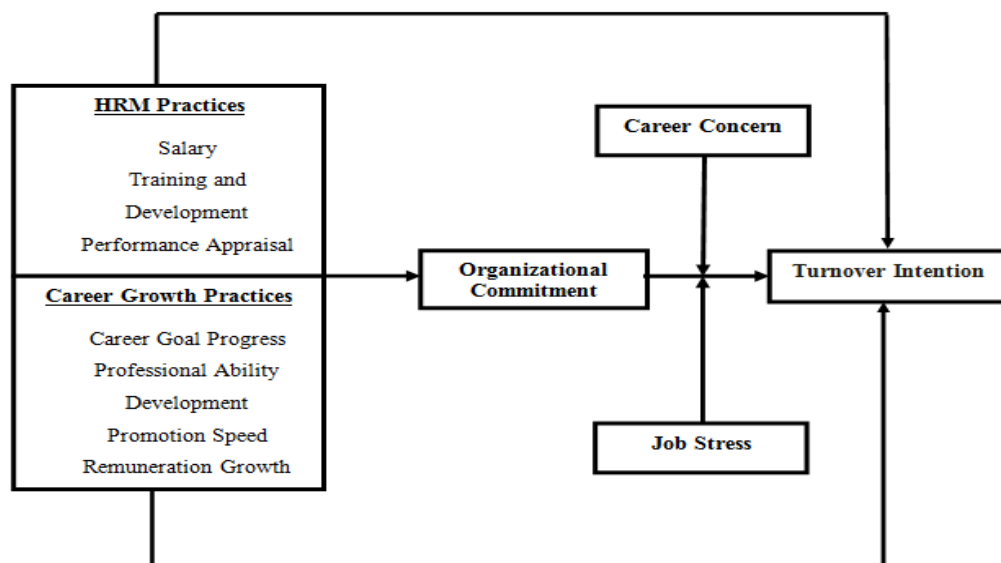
HRM Practices

Salary
Training and Development
Performance Appraisal

Career Growth Practices

Career Goal Progress
Professional Ability Development
Promotion Speed
Remuneration Growth

Career Concern

Organizational Commitment

Turnover Intention

Job Stress